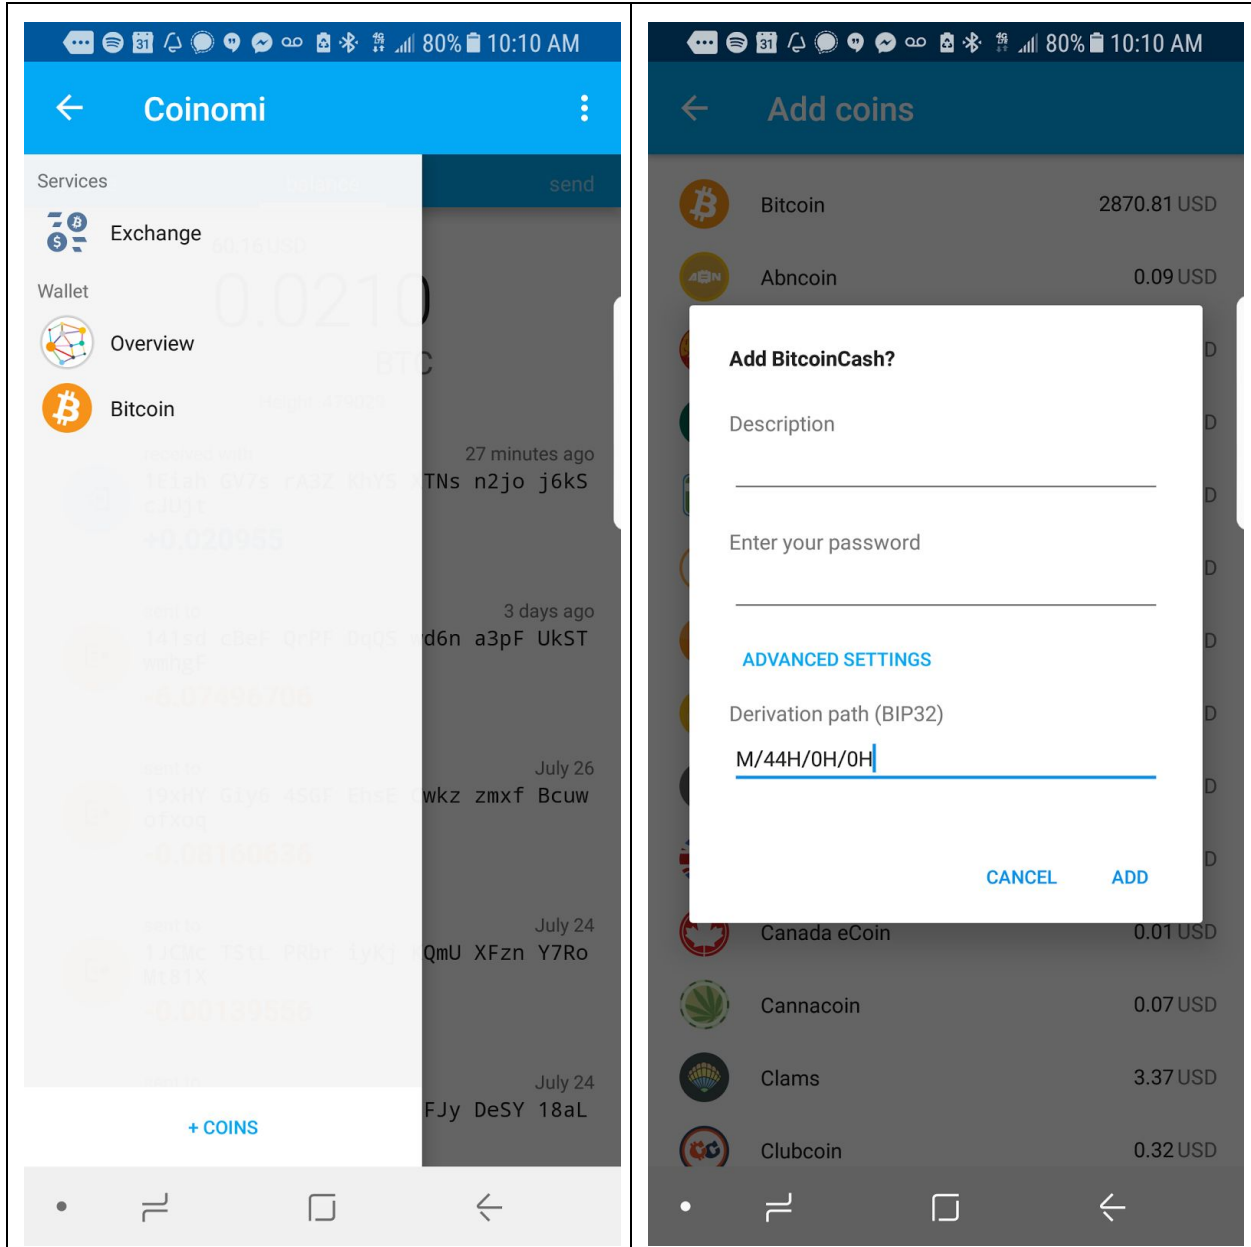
80% 10:10 AM

Coinomi

Services

send

Exchange

Wallet

Overview

Bitcoin

27 minutes ago

TNs n2jo j6kS

3 days ago

d6n a3pF UkST

July 26

wkz zmxf Bcuw

July 24

QmU XFzn Y7Ro

July 24

FJy DeSY 18aL

+ COINS

80% 10:10 AM

Add coins

Bitcoin 2870.81 USD

Abncoin 0.09 USD

Add BitcoinCash?

Description

Enter your password

ADVANCED SETTINGS

Derivation path (BIP32)

M/44H/0H/0H

CANCEL ADD

Canada eCoin 0.01 USD

Cannacoin 0.07 USD

Clams 3.37 USD

Clubcoin 0.32 USD